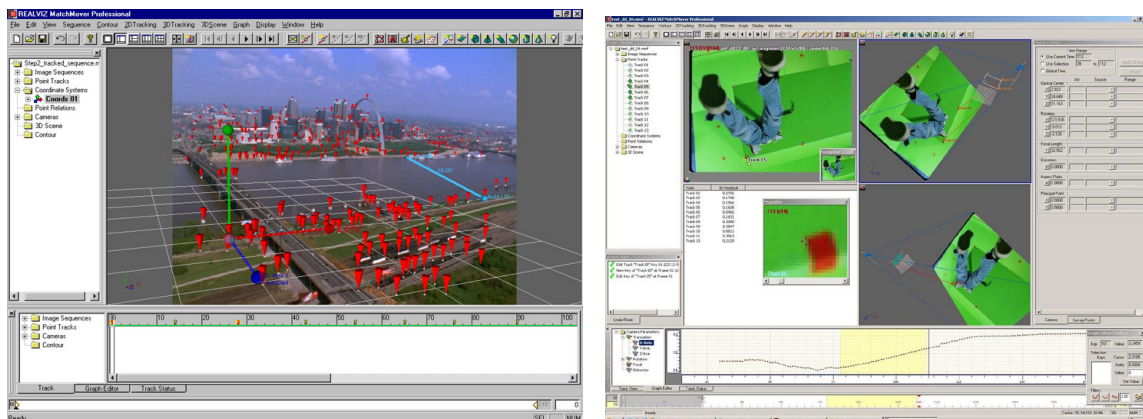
REALVIZ MatchMover Professional

File Edit View Sequence Contour 2DTracking 3DTracking 3DScene Graph Display Window Help

Step2_tracked_sequence.m
Image Sequences
Point Tracks
Coordinate Systems
Coords 01
Point Relations
Cameras
3D Scene
Contour

Image Sequences
Point Tracks
Cameras
Contour

0 10 20 30 40 50 60 70 80 100

Track Graph Editor Track Status

Ready

0

SEL NUM

test_dd_01.mmf - REALVIZ MatchMover Professional

File Edit View Sequence Contour 2DTracking 3DTracking 3DScene Graph Display Window Help

test_dd_01.mmf
Image Sequences
Point Tracks
Track 01
Track 02
Track 03
Track 04
Track 05
Track 06
Track 07
Track 08
Track 09
Track 10
Track 11
Track 12
Track 13
Coordinate Systems
Point Relations
Cameras
3D Scene

| Track | 3D Residual |
|---|---|
| Track 01 | 0.2792 |
| Track 02 | 0.1760 |
| Track 03 | 0.1964 |
| Track 04 | 0.1638 |
| Track 05 | 0.0866 |
| Track 06 | 0.1631 |
| Track 07 | 0.2086 |
| Track 08 | 0.2847 |
| Track 09 | 0.0953 |
| Track 10 | 0.3563 |
| Track 11 | 0.2220 |

Undo Redo

Time Range
Use Current Time
Use Selection
Global Time

Optical Center
Rotation
Focal Length
Elevation
Aspect Ratio
Principal Point

Camera
Survey Points

Camera Parameters
Translation
X-Axis
Y-Axis
Z-Axis
Rotation
Focal
Distortion

Track View Graph Editor Track Status

Key Value
Selection
Keys
Curves
Scale
Value
Filters
Set Value

Ready